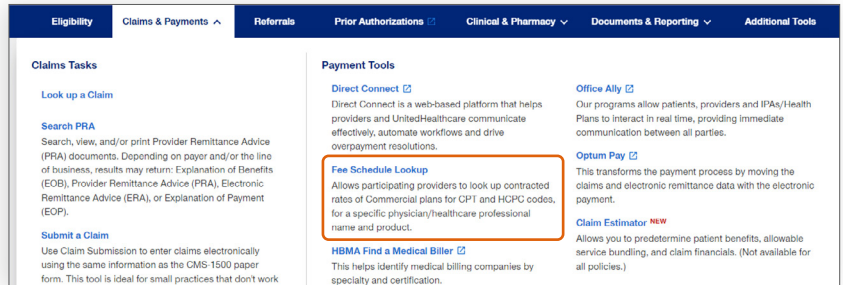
Eligibility Claims & Payments Referrals Prior Authorizations Clinical & Pharmacy Documents & Reporting Additional Tools

Claims Tasks

Look up a Claim

Search PRA
Search, view, and/or print Provider Remittance Advice (PRA) documents. Depending on payer and/or the line of business, results may return: Explanation of Benefits (EOB), Provider Remittance Advice (PRA), Electronic Remittance Advice (ERA), or Explanation of Payment (EOP).

Submit a Claim
Use Claim Submission to enter claims electronically using the same information as the CMS-1500 paper form. This tool is ideal for small practices that don't work

Payment Tools

Direct Connect
Direct Connect is a web-based platform that helps providers and UnitedHealthcare communicate effectively, automate workflows and drive overpayment resolutions.

Fee Schedule Lookup
Allows participating providers to look up contracted rates of Commercial plans for CPT and HCPC codes, for a specific physician/healthcare professional name and product.

HBMA Find a Medical Biller
This helps identify medical billing companies by specialty and certification.

Office Ally
Our programs allow patients, providers and IPAs/Health Plans to interact in real time, providing immediate communication between all parties.

Optum Pay
This transforms the payment process by moving the claims and electronic remittance data with the electronic payment.

Claim Estimator NEW
Allows you to predetermine patient benefits, allowable service bundling, and claim financials. (Not available for all policies.)